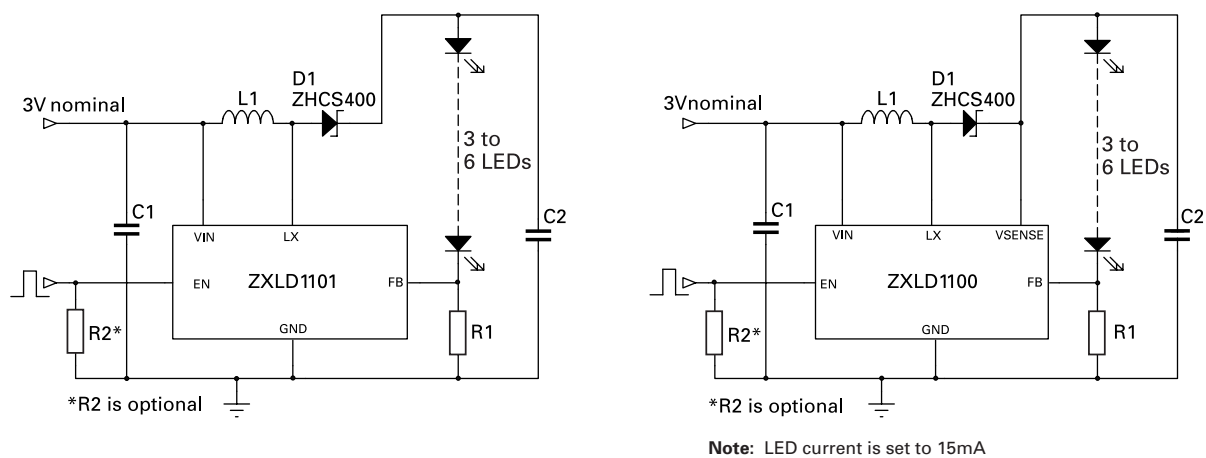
3V nominal
L1
D1
ZHCS400
3 to
6 LEDs
C1
C2
VIN
LX
EN
ZXLD1101
FB
R2*
GND
R1
*R2 is optional

3Vnominal
L1
D1
ZHCS400
3 to
6 LEDs
C1
C2
VIN
LX
VSENSE
EN
ZXLD1100
FB
R2*
GND
R1
*R2 is optional

**Note:** LED current is set to 15mA